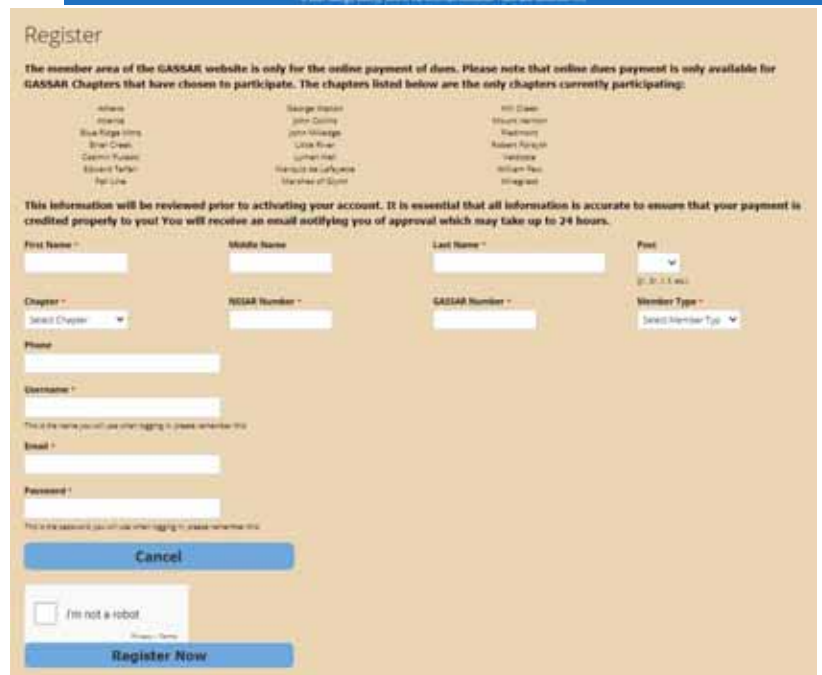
Register

The member area of the GASSAR website is only for the online payment of dues. Please note that online dues payment is only available for GASSAR Chapters that have chosen to participate. The chapters listed below are the only chapters currently participating:

Athens
Atlanta
Blue Ridge Mtns
Briar Creek
Casimir Pulaski
Edward Telfair
Fall Line

George Walton
John Collins
John Milledge
Little River
Lyman Hall
Marquis de Lafayette
Marshes of Glynn

Mt. Olean
Mount Vernon
Piedmont
Robert Forsyth
Valdosta
William Few
Wiregrass

This information will be reviewed prior to activating your account. It is essential that all information is accurate to ensure that your payment is credited properly to you! You will receive an email notifying you of approval which may take up to 24 hours.

First Name *
Middle Name
Last Name *
Post
(Jr., Sr., I, II, etc.)

Chapter *
Select Chapter
NSSAR Number *
GASSAR Number *
Member Type *
Select Member Typ

Phone

Username *
This is the name you will use when logging in, please remember this

Email *

Password *
This is the password you will use when logging in, please remember this

Cancel

I'm not a robot
Privacy - Terms

Register Now